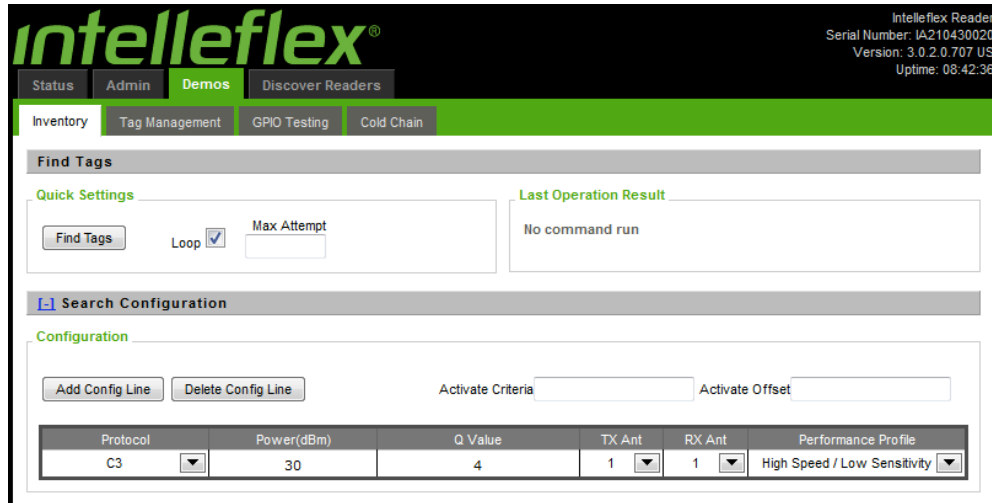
intelleflex®

Intelleflex Reader
Serial Number: IA210430020
Version: 3.0.2.0.707 US
Uptime: 08:42:36

Status Admin Demos Discover Readers

Inventory Tag Management GPIO Testing Cold Chain

Find Tags

Quick Settings

Find Tags Loop Max Attempt

Last Operation Result

No command run

[-] Search Configuration

Configuration

Add Config Line Delete Config Line Activate Criteria Activate Offset

| Protocol | Power(dBm) | Q Value | TX Ant | RX Ant | Performance Profile |
|---|---|---|---|---|---|
| C3 | 30 | 4 | 1 | 1 | High Speed / Low Sensitivity |